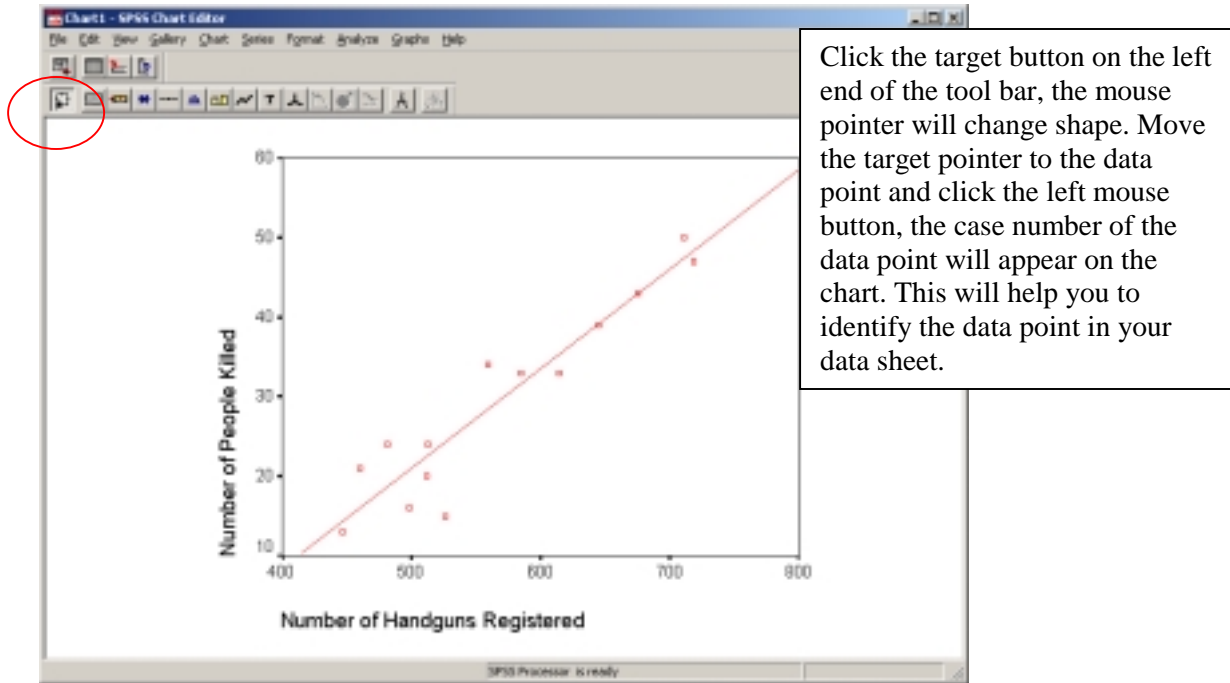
Chart1 - SPSS Chart Editor

File Edit View Gallery Chart Series Format Analyze Graphs Help

Click the target button on the left end of the tool bar, the mouse pointer will change shape. Move the target pointer to the data point and click the left mouse button, the case number of the data point will appear on the chart. This will help you to identify the data point in your data sheet.

60
50
40
30
20
10

Number of People Killed

400 500 600 700 800

Number of Handguns Registered

SPSS Processor is ready